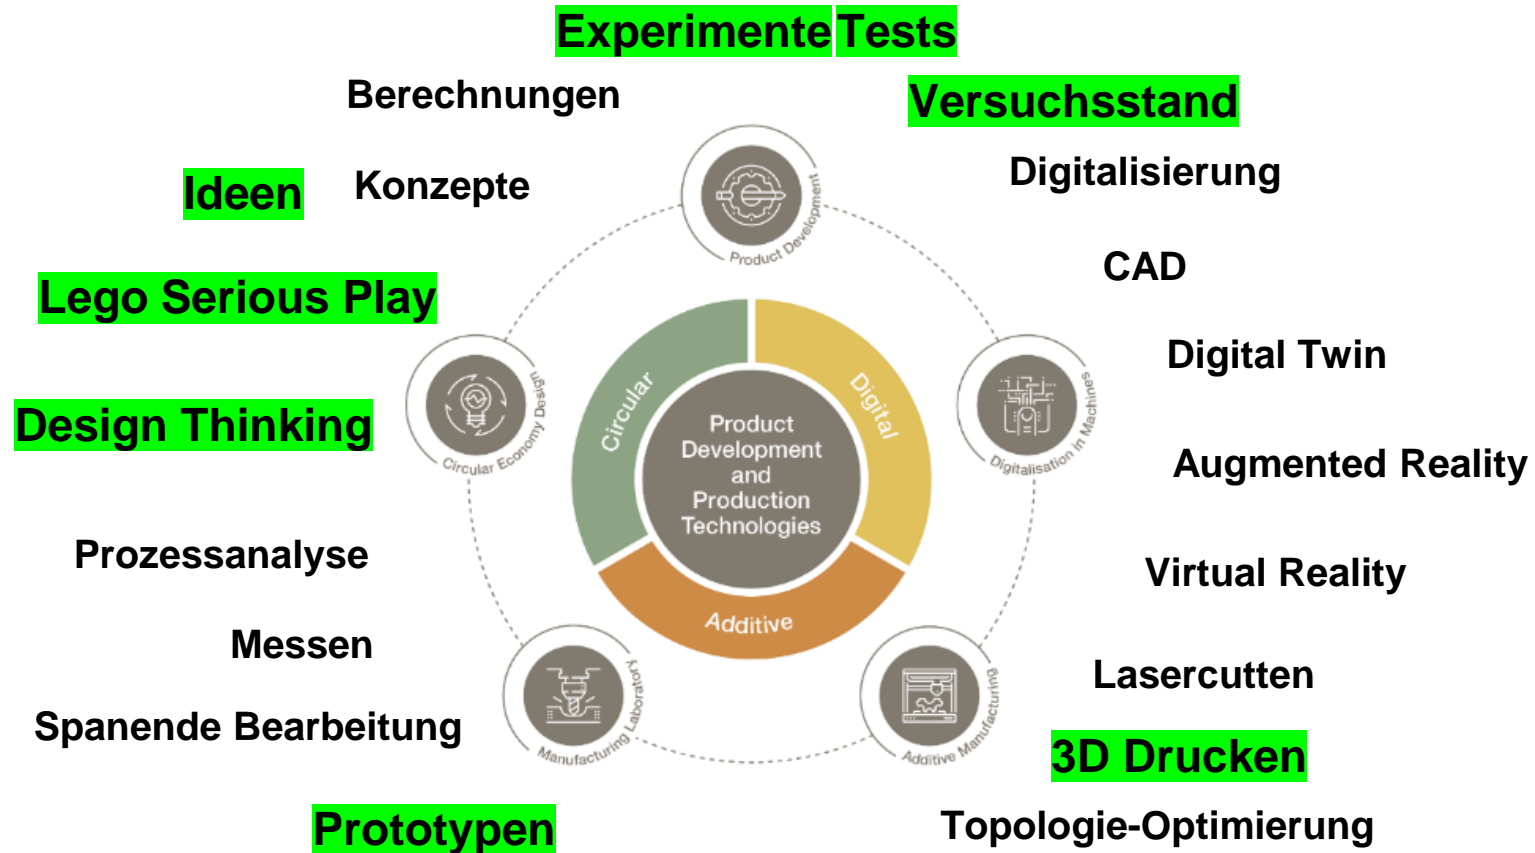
Experimente Tests

Berechnungen

Versuchsstand

Ideen

Konzepte

Digitalisierung

CAD

Lego Serious Play

Digital Twin

Design Thinking

Augmented Reality

Prozessanalyse

Virtual Reality

Messen

Lasercutten

Spanende Bearbeitung

3D Drucken

Prototypen

Topologie-Optimierung

Product Development

Circular Economy Design

Digitalisation in Machines

Manufacturing Laboratory

Additive Manufacturing

Circular

Digital

Additive

Product Development and Production Technologies